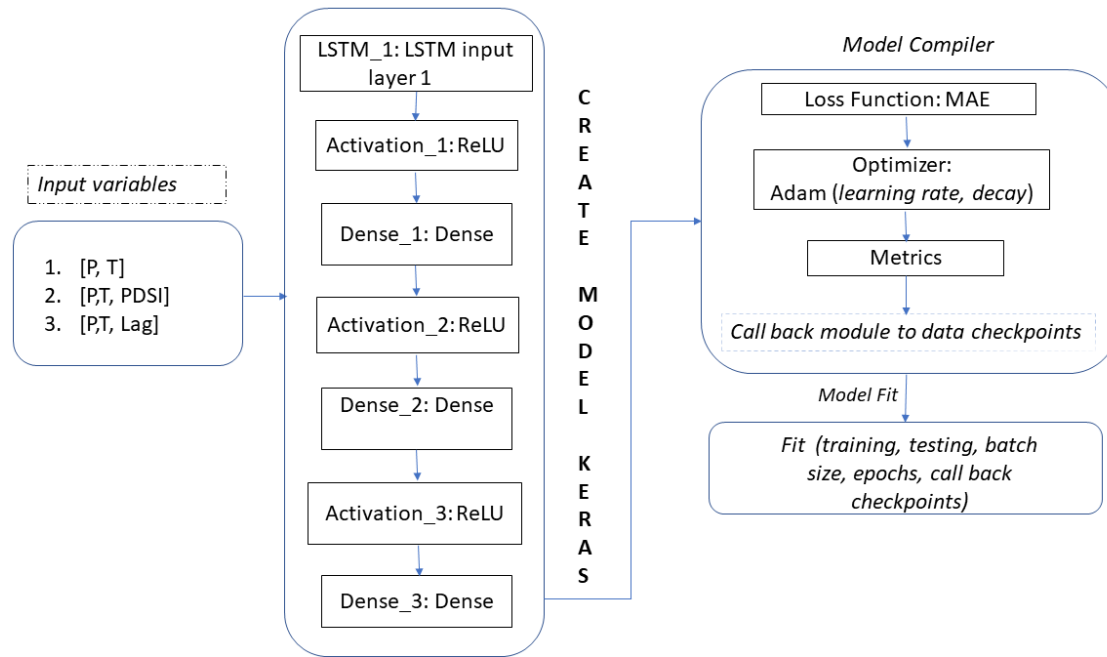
Input variables

1. [P, T]
2. [P,T, PDSI]
3. [P,T, Lag]

LSTM_1: LSTM input layer 1

Activation_1: ReLU

Dense_1: Dense

Activation_2: ReLU

Dense_2: Dense

Activation_3: ReLU

Dense_3: Dense

CREATE MODEL KERAS

Model Compiler

Loss Function: MAE

Optimizer: Adam (learning rate, decay)

Metrics

Call back module to data checkpoints

Model Fit

Fit (training, testing, batch size, epochs, call back checkpoints)